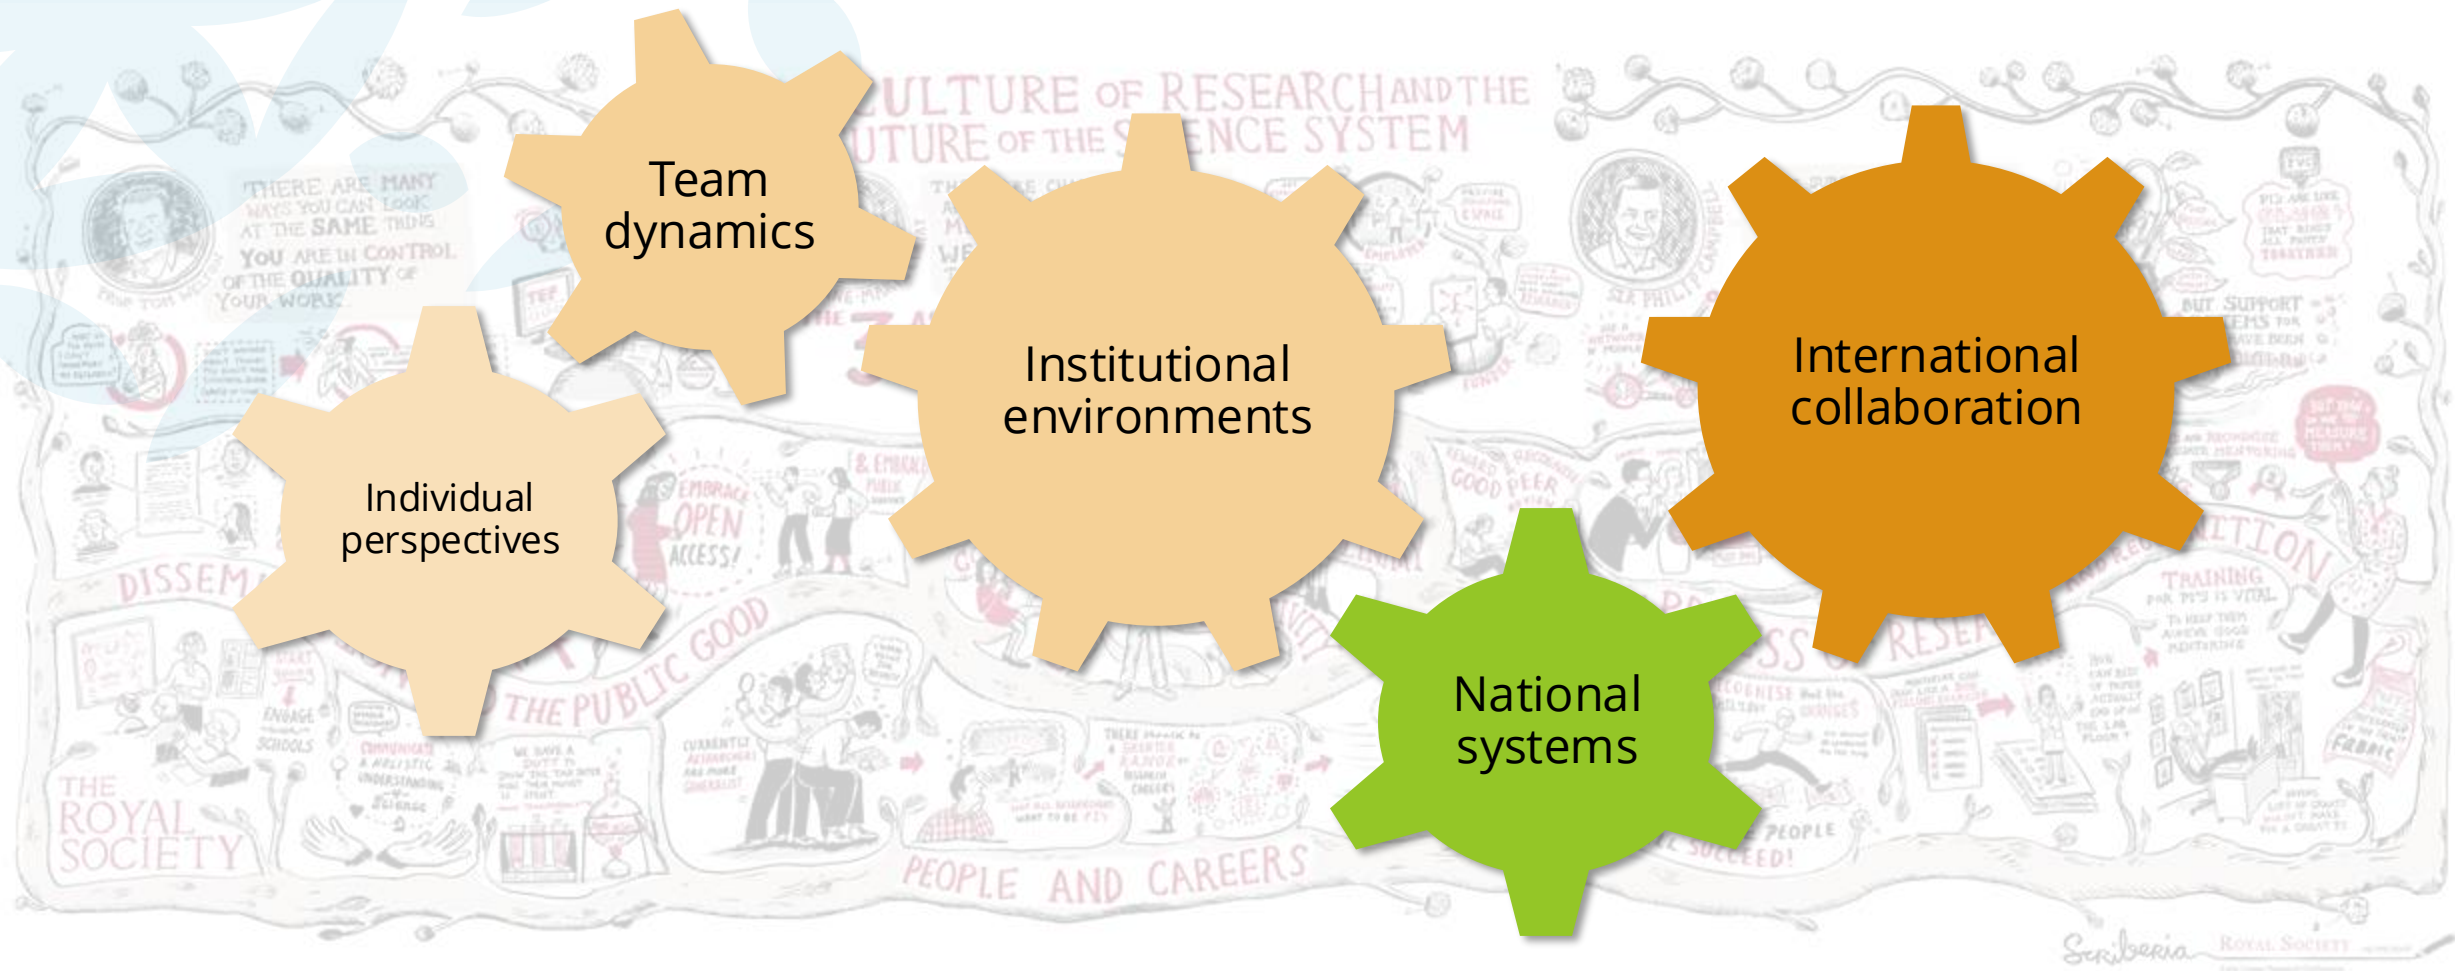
Team dynamics

Individual perspectives

Institutional environments

International collaboration

National systems

ULTURE OF RESEARCH AND THE
UTURE OF THE S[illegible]ENCE SYSTEM

THERE ARE MANY WAYS YOU CAN LOOK AT THE SAME THING
YOU ARE IN CONTROL OF THE QUALITY OF YOUR WORK

DISSEM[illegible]
EMBRACE OPEN ACCESS!
THE PUBLIC GOOD
GOOD PEER
TRAINING
BUT SUPPORT
PEOPLE AND CAREERS
PEOPLE
SUCCEED!

THE ROYAL SOCIETY

Scriberia